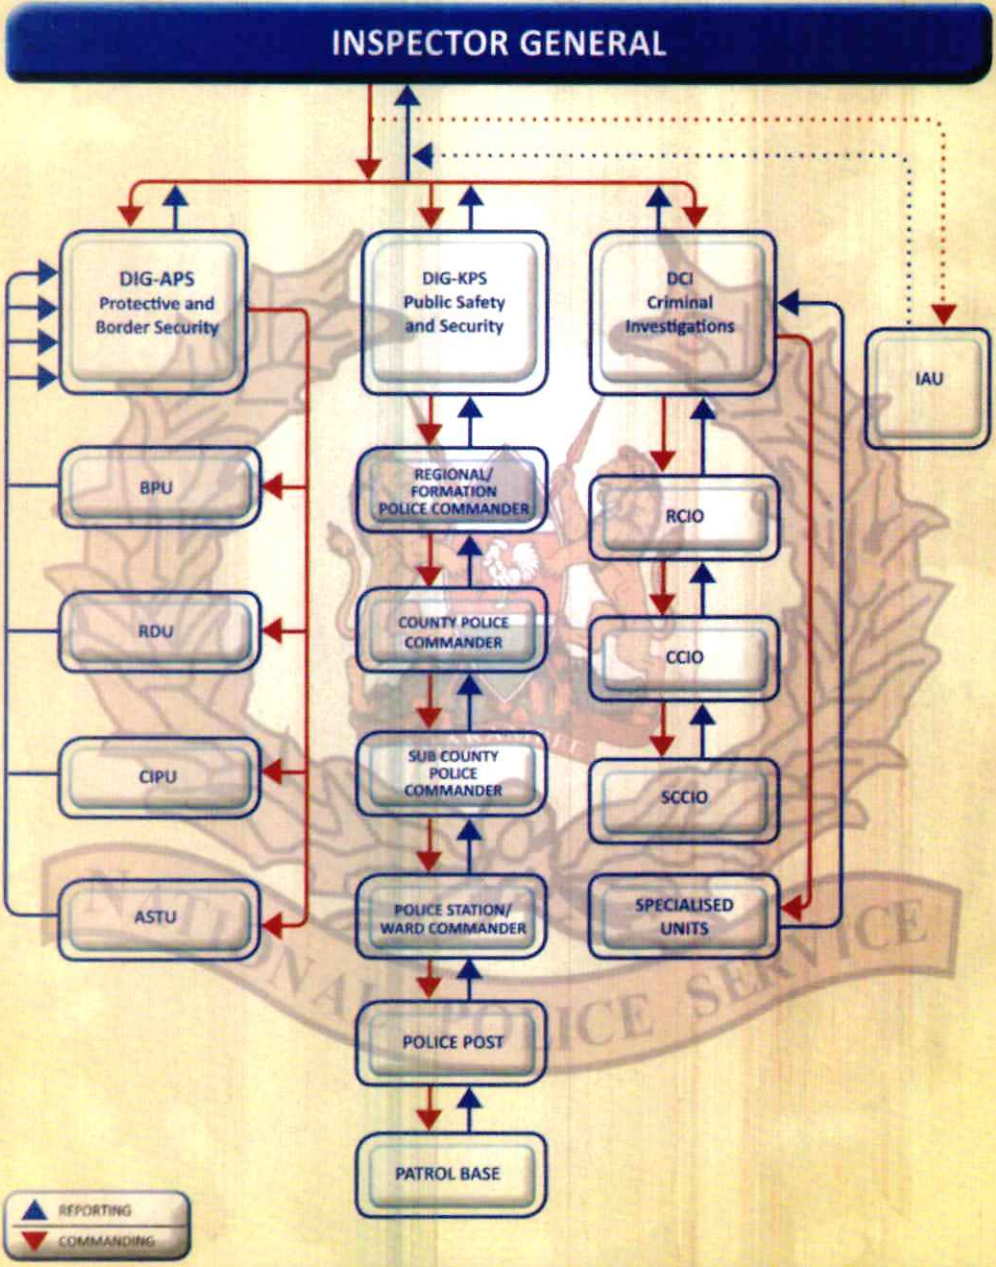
INSPECTOR GENERAL

DIG-APS
Protective and Border Security

DIG-KPS
Public Safety and Security

DCI
Criminal Investigations

IAU

BPU

REGIONAL/ FORMATION POLICE COMMANDER

RCIO

RDU

COUNTY POLICE COMMANDER

CCIO

CIPU

SUB COUNTY POLICE COMMANDER

SCCIO

ASTU

POLICE STATION/ WARD COMMANDER

SPECIALISED UNITS

POLICE POST

PATROL BASE

NATIONAL POLICE SERVICE

REPORTING
COMMANDING